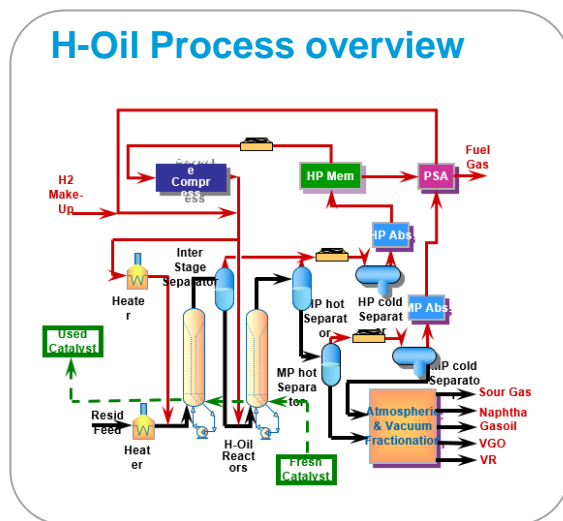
H-Oil Process overview

Fuel Gas

H2 Make-Up

Recycle Compress

HP Mem

PSA

HP Abs

Inter Stage Separator

Heater

HP hot Separator

HP cold Separator

MP Abs

Used Catalyst

MP hot Separator

MP cold Separator

Sour Gas

Naphtha

Gasoil

VGO

VR

Atmospheric & Vacuum Fractionation

Resid Feed

Heater

H-Oil Reactors

Fresh Catalyst